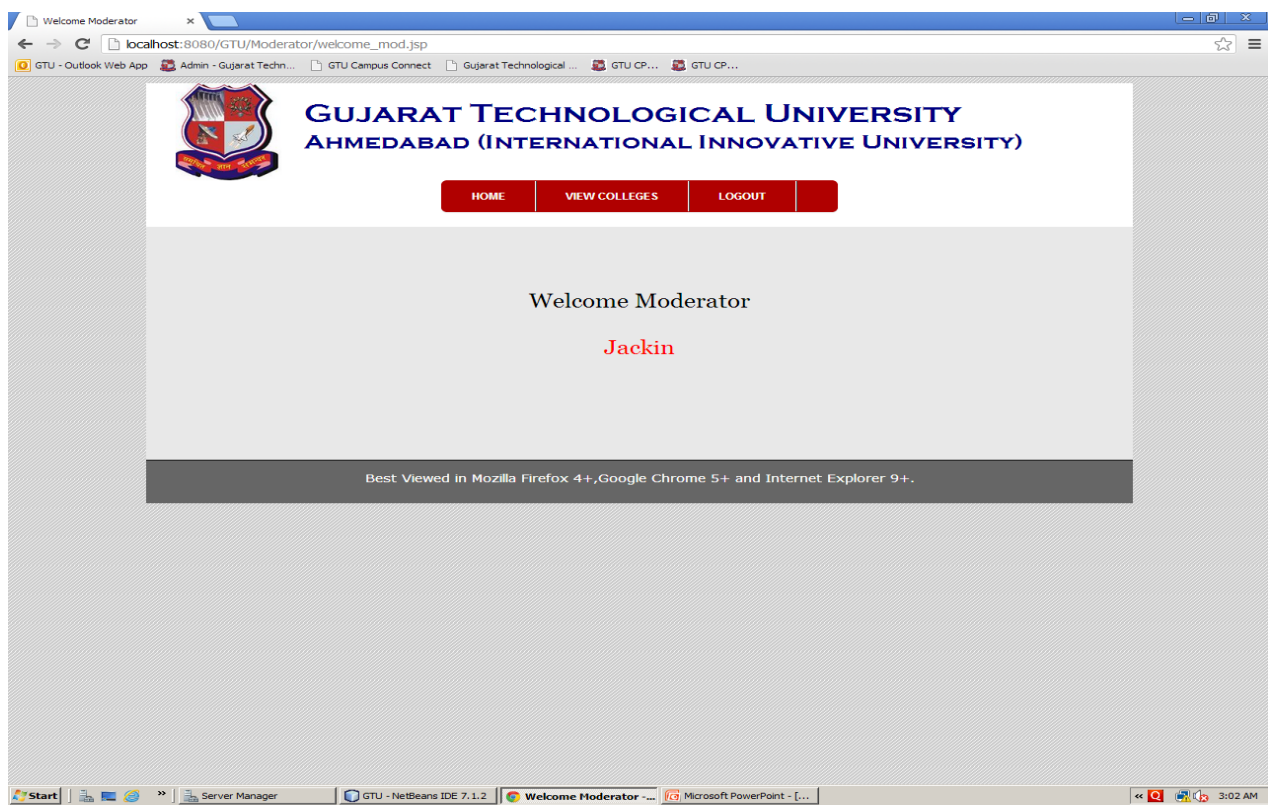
Welcome Moderator ×

localhost:8080/GTU/Moderator/welcome_mod.jsp

GTU - Outlook Web App   Admin - Gujarat Techn...   GTU Campus Connect   Gujarat Technological ...   GTU CP...   GTU CP...

GUJARAT TECHNOLOGICAL UNIVERSITY
AHMEDABAD (INTERNATIONAL INNOVATIVE UNIVERSITY)

HOME   VIEW COLLEGES   LOGOUT

Welcome Moderator

Jackin

Best Viewed in Mozilla Firefox 4+,Google Chrome 5+ and Internet Explorer 9+.

Start   Server Manager   GTU - NetBeans IDE 7.1.2   Welcome Moderator -...   Microsoft PowerPoint - [...   3:02 AM